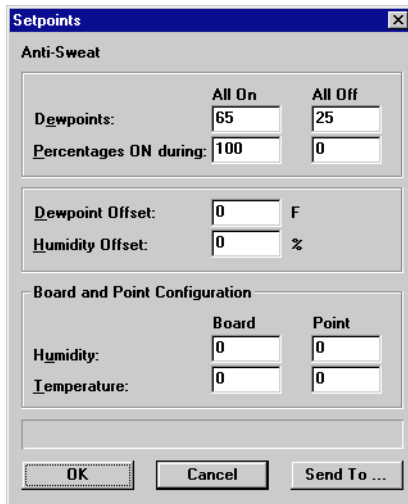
Setpoints

Anti-Sweat

| | All On | All Off |
|---|---|---|
| Dewpoints: | 65 | 25 |
| Percentages ON during: | 100 | 0 |

Dewpoint Offset: 0 F
Humidity Offset: 0 %

Board and Point Configuration

| | Board | Point |
|---|---|---|
| Humidity: | 0 | 0 |
| Temperature: | 0 | 0 |

OK Cancel Send To ...